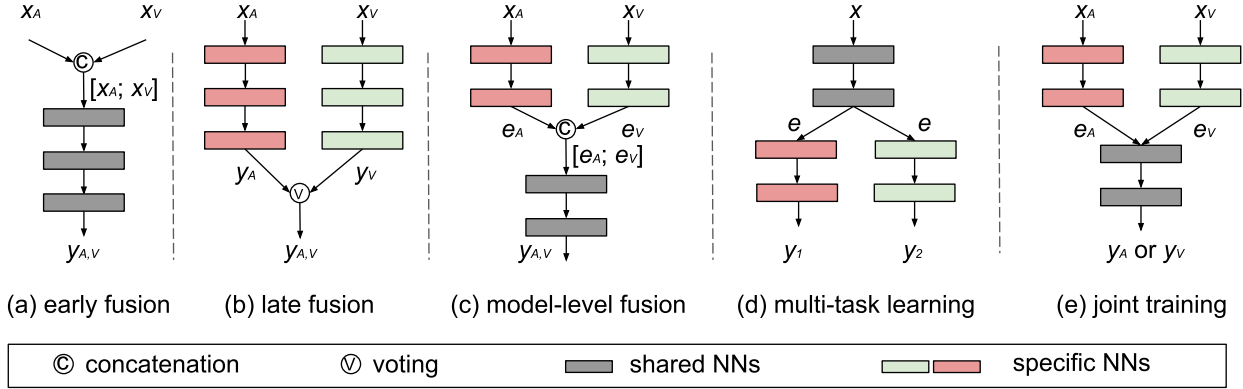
$x_A$ $x_V$ © $[x_A; x_V]$ $y_{A,V}$

$x_A$ $x_V$ $y_A$ ⓥ $y_V$ $y_{A,V}$

$x_A$ $x_V$ $e_A$ © $e_V$ $[e_A; e_V]$ $y_{A,V}$

$x$ $e$ $e$ $y_1$ $y_2$

$x_A$ $x_V$ $e_A$ $e_V$ $y_A$ or $y_V$

(a) early fusion (b) late fusion (c) model-level fusion (d) multi-task learning (e) joint training

© concatenation ⓥ voting shared NNs specific NNs